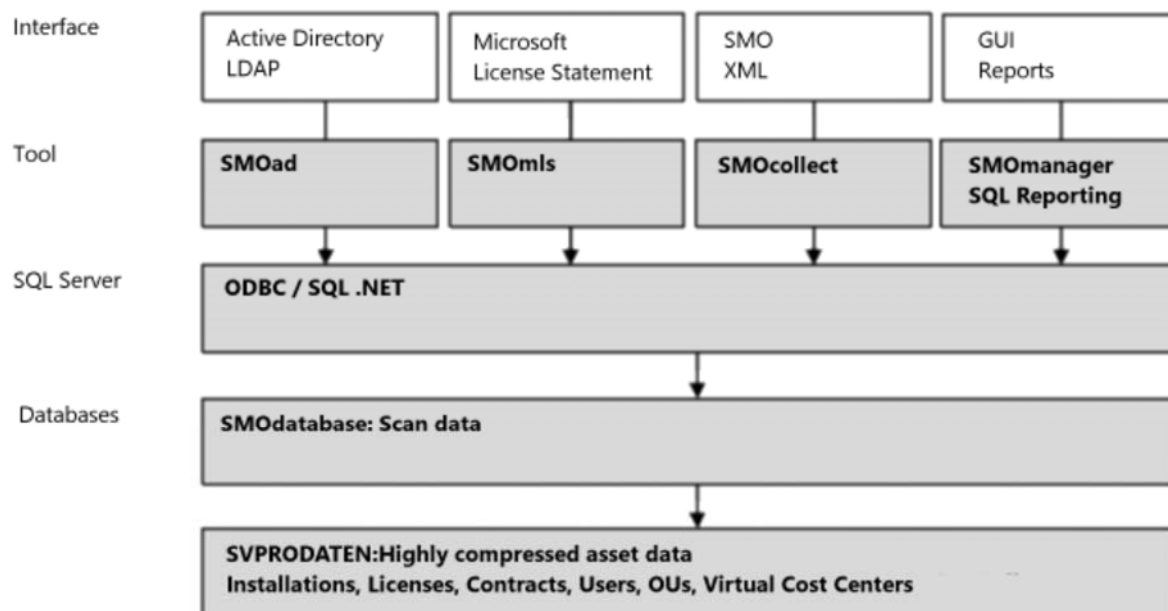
Interface

Active Directory
LDAP

Microsoft
License Statement

SMO
XML

GUI
Reports

Tool

SMOad

SMOmls

SMOcollect

SMOmanager
SQL Reporting

SQL Server

ODBC / SQL .NET

Databases

SMOdatabase: Scan data

SVPRODATEN:Highly compressed asset data
Installations, Licenses, Contracts, Users, OUs, Virtual Cost Centers